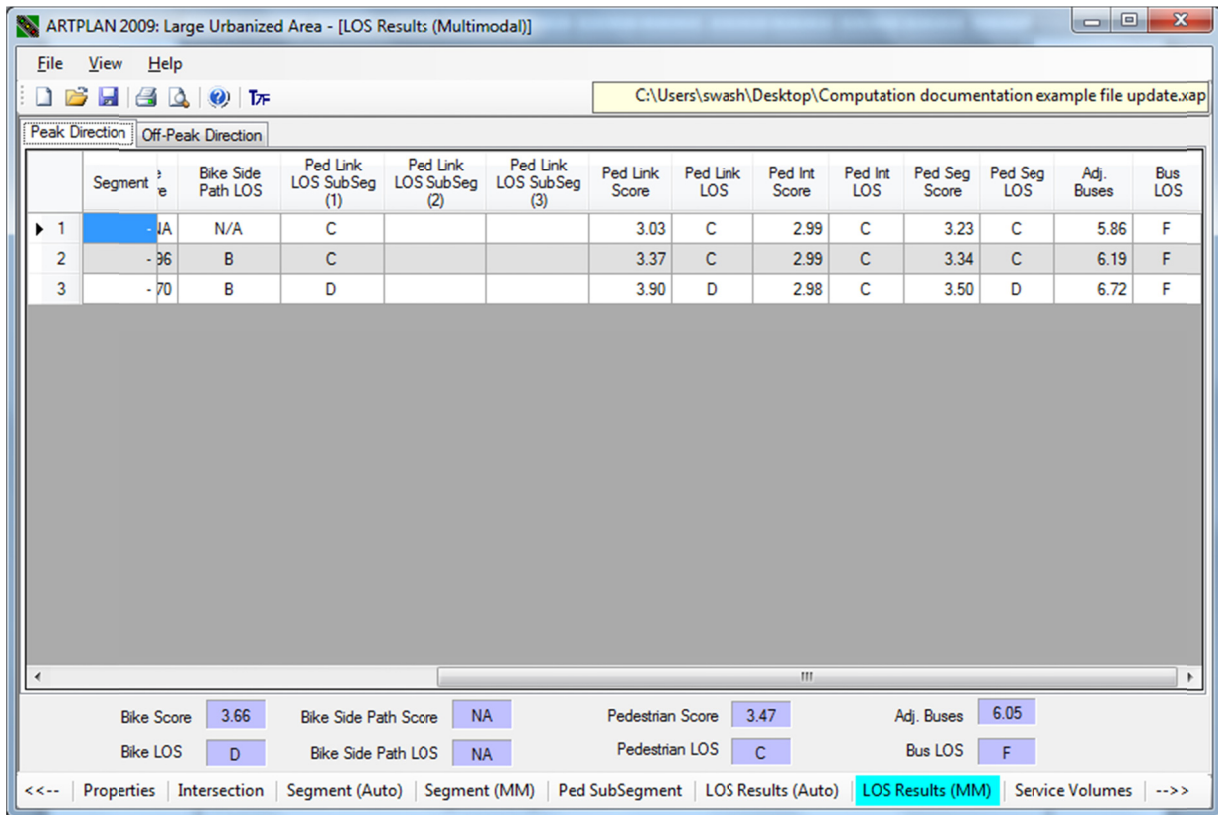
ARTPLAN 2009: Large Urbanized Area - [LOS Results (Multimodal)]

File View Help

C:\Users\swash\Desktop\Computation documentation example file update.xap

Peak Direction | Off-Peak Direction

| | Segment | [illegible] | Bike Side Path LOS | Ped Link LOS SubSeg (1) | Ped Link LOS SubSeg (2) | Ped Link LOS SubSeg (3) | Ped Link Score | Ped Link LOS | Ped Int Score | Ped Int LOS | Ped Seg Score | Ped Seg LOS | Adj. Buses | Bus LOS |
|---|---|---|---|---|---|---|---|---|---|---|---|---|---|---|
| ▸ 1 | - | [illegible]A | N/A | C | | | 3.03 | C | 2.99 | C | 3.23 | C | 5.86 | F |
| 2 | - | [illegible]96 | B | C | | | 3.37 | C | 2.99 | C | 3.34 | C | 6.19 | F |
| 3 | - | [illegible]70 | B | D | | | 3.90 | D | 2.98 | C | 3.50 | D | 6.72 | F |

Bike Score 3.66
Bike LOS D
Bike Side Path Score NA
Bike Side Path LOS NA
Pedestrian Score 3.47
Pedestrian LOS C
Adj. Buses 6.05
Bus LOS F

<<-- | Properties | Intersection | Segment (Auto) | Segment (MM) | Ped SubSegment | LOS Results (Auto) | LOS Results (MM) | Service Volumes | -->>